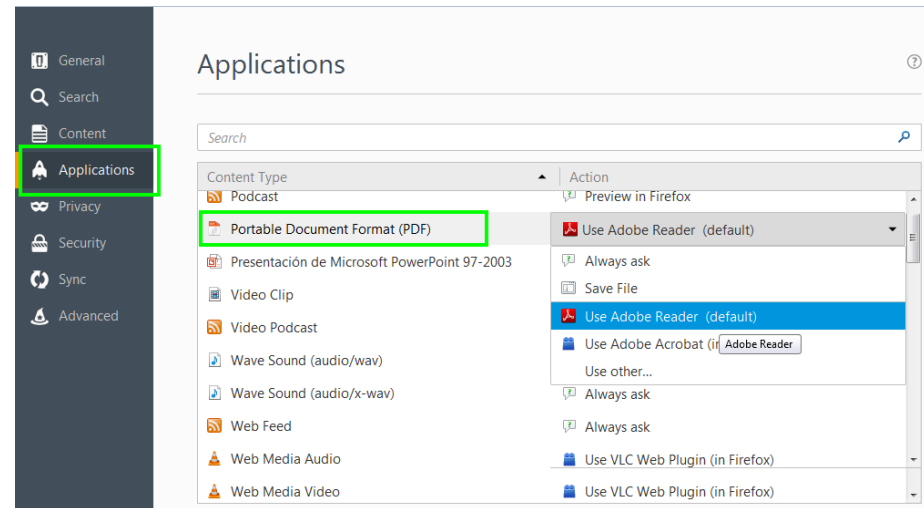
General
Search
Content
Applications
Privacy
Security
Sync
Advanced

Applications

Search

| Content Type | Action |
|---|---|
| Podcast | Preview in Firefox |
| Portable Document Format (PDF) | Use Adobe Reader (default) |
| Presentación de Microsoft PowerPoint 97-2003 | Always ask |
| Video Clip | Save File |
| Video Podcast | Use Adobe Reader (default) |
| Wave Sound (audio/wav) | Use Adobe Acrobat (in Adobe Reader |
| | Use other... |
| Wave Sound (audio/x-wav) | Always ask |
| Web Feed | Always ask |
| Web Media Audio | Use VLC Web Plugin (in Firefox) |
| Web Media Video | Use VLC Web Plugin (in Firefox) |